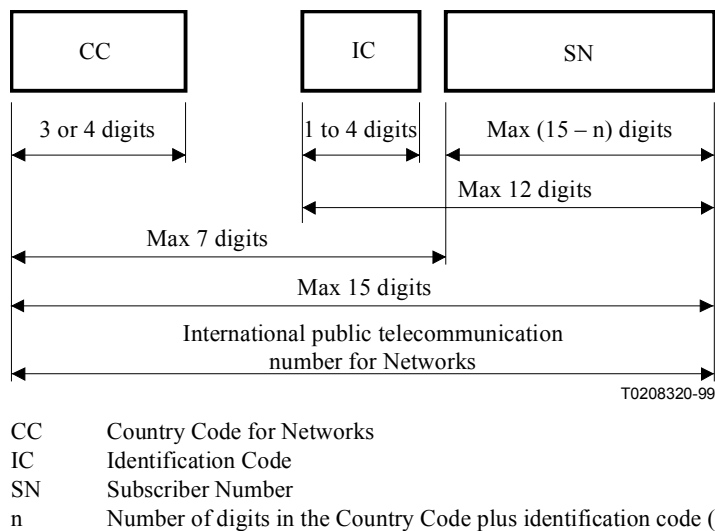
CC

IC

SN

3 or 4 digits

1 to 4 digits

Max (15 – n) digits

Max 12 digits

Max 7 digits

Max 15 digits

International public telecommunication number for Networks

T0208320-99

CC Country Code for Networks
IC Identification Code
SN Subscriber Number
n Number of digits in the Country Code plus identification code ( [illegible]